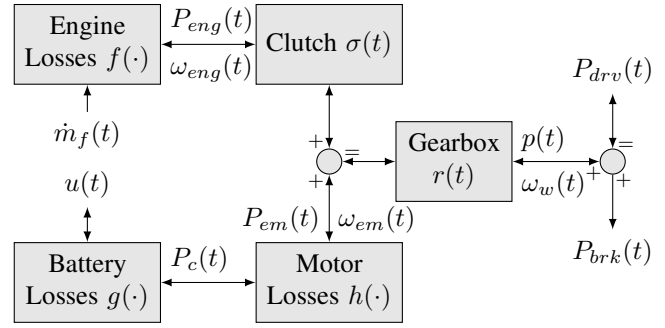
Engine Losses $f(\cdot)$

$P_{eng}(t)$

$\omega_{eng}(t)$

Clutch $\sigma(t)$

$P_{drv}(t)$

$\dot{m}_f(t)$

+

=

+

Gearbox $r(t)$

$p(t)$

$\omega_w(t)$

=

+

+

$u(t)$

$P_{em}(t)$

$\omega_{em}(t)$

$P_{brk}(t)$

Battery Losses $g(\cdot)$

$P_c(t)$

Motor Losses $h(\cdot)$